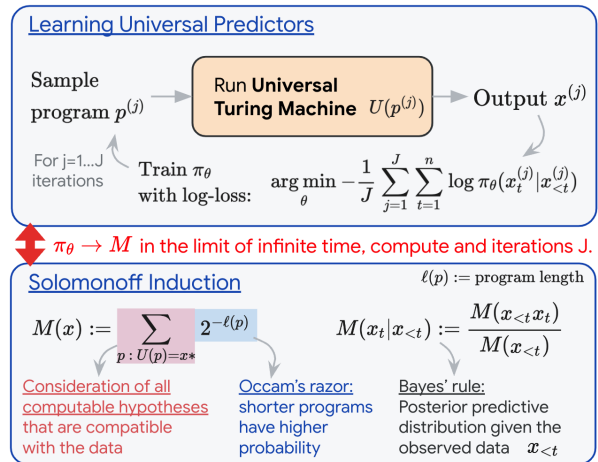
Learning Universal Predictors

Sample program $p^{(j)}$

Run **Universal Turing Machine** $U(p^{(j)})$

Output $x^{(j)}$

For j=1...J iterations

Train $\pi_\theta$ with log-loss: $\arg\min_\theta -\frac{1}{J}\sum_{j=1}^{J}\sum_{t=1}^{n}\log \pi_\theta(x_t^{(j)}|x_{<t}^{(j)})$

$\pi_\theta \rightarrow M$ in the limit of infinite time, compute and iterations J.

Solomonoff Induction

$\ell(p) :=$ program length

$M(x) := \sum_{p\,:\,U(p)=x*} 2^{-\ell(p)}$

$M(x_t|x_{<t}) := \frac{M(x_{<t}x_t)}{M(x_{<t})}$

Consideration of all computable hypotheses that are compatible with the data

Occam's razor: shorter programs have higher probability

Bayes' rule: Posterior predictive distribution given the observed data $x_{<t}$